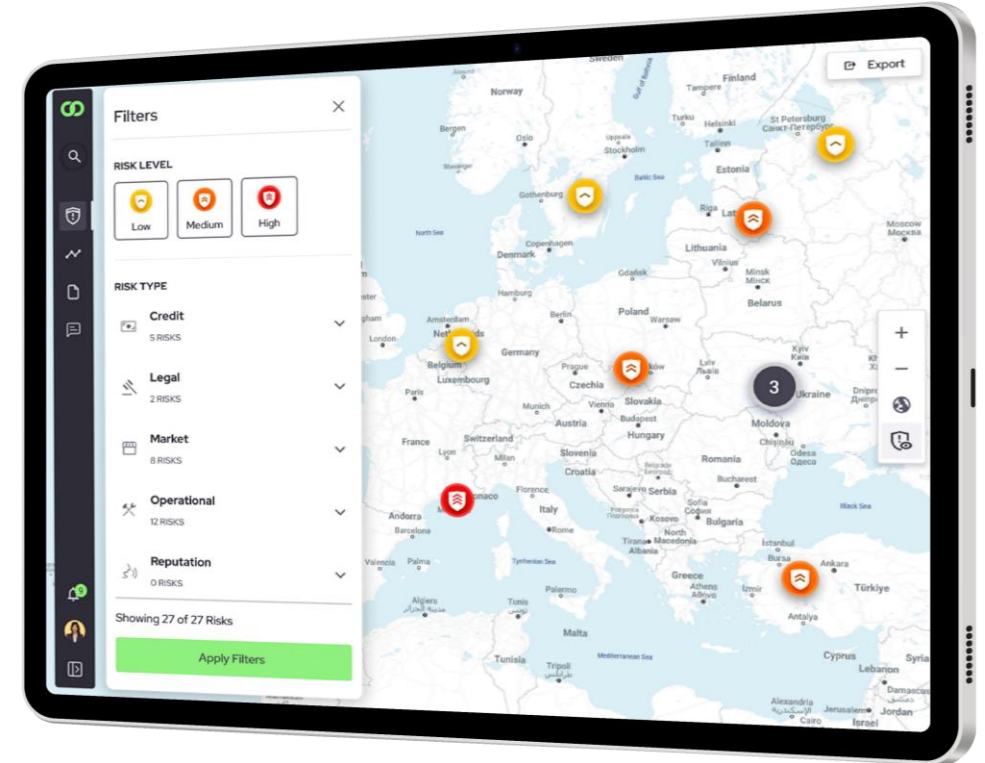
Filters

RISK LEVEL

Low

Medium

High

RISK TYPE

Credit
5 RISKS

Legal
2 RISKS

Market
8 RISKS

Operational
12 RISKS

Reputation
0 RISKS

Showing 27 of 27 Risks

Apply Filters

Export

3

Sweden
Finland
Norway
Turku
Helsinki
St Petersburg
Санкт-Петербург
Bergen
Oslo
Uppsala
Stockholm
Tallinn
Estonia
Gothenburg
Baltic Sea
Riga
Latvia
North Sea
Copenhagen
Lithuania
Moscow
Москва
Denmark
Vilnius
Gdańsk
Minsk
Мінск
Hamburg
Belarus
Netherlands
Berlin
Poland
Warsaw
London
Germany
Belgium
Prague
Kraków
Kyiv
Київ
Luxembourg
Czechia
Paris
Munich
Vienna
Slovakia
Ukraine
Austria
Hungary
Moldova
Chișinău
France
Switzerland
Odesa
Slovenia
Lyon
Croatia
Romania
Belgrade
Bucharest
Sarajevo
Serbia
Monaco
Florence
Sofia
Andorra
Kosovo
Bulgaria
Italy
Barcelona
Rome
North Macedonia
Tirana
Albania
Black Sea
Istanbul
Bursa
Ankara
Valencia
Tyrrhenian Sea
Greece
Izmir
Türkiye
Algiers
Tunis
Palermo
Athens
Antalya
Malta
Tunisia
Cyprus
Tripoli
Mediterranean Sea
Lebanon
Syria
Damascus
Alexandria
Israel
Jordan